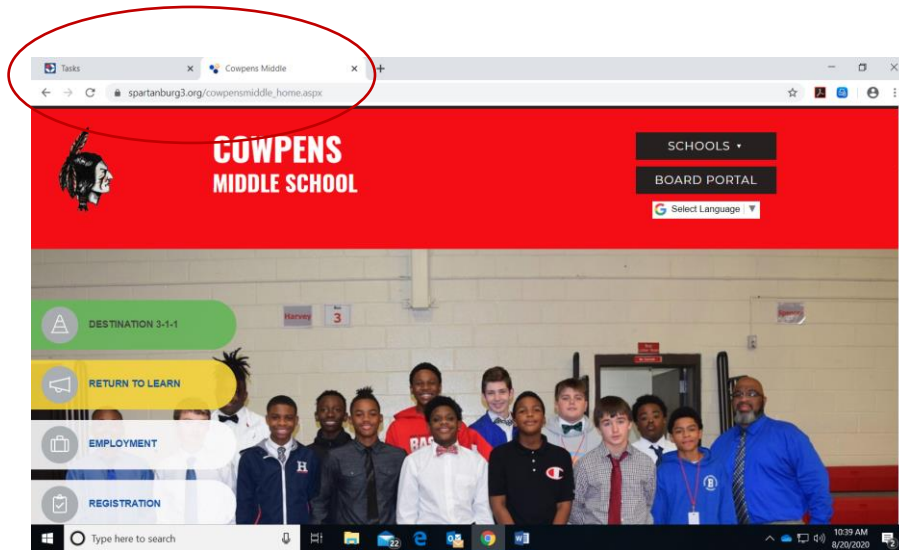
Tasks
Cowpens Middle
spartanburg3.org/cowpensmiddle_home.aspx

COWPENS
MIDDLE SCHOOL

SCHOOLS ▾
BOARD PORTAL
Select Language ▼

DESTINATION 3-1-1
RETURN TO LEARN
EMPLOYMENT
REGISTRATION

Harvey
3

Type here to search
22
10:39 AM
8/20/2020
2